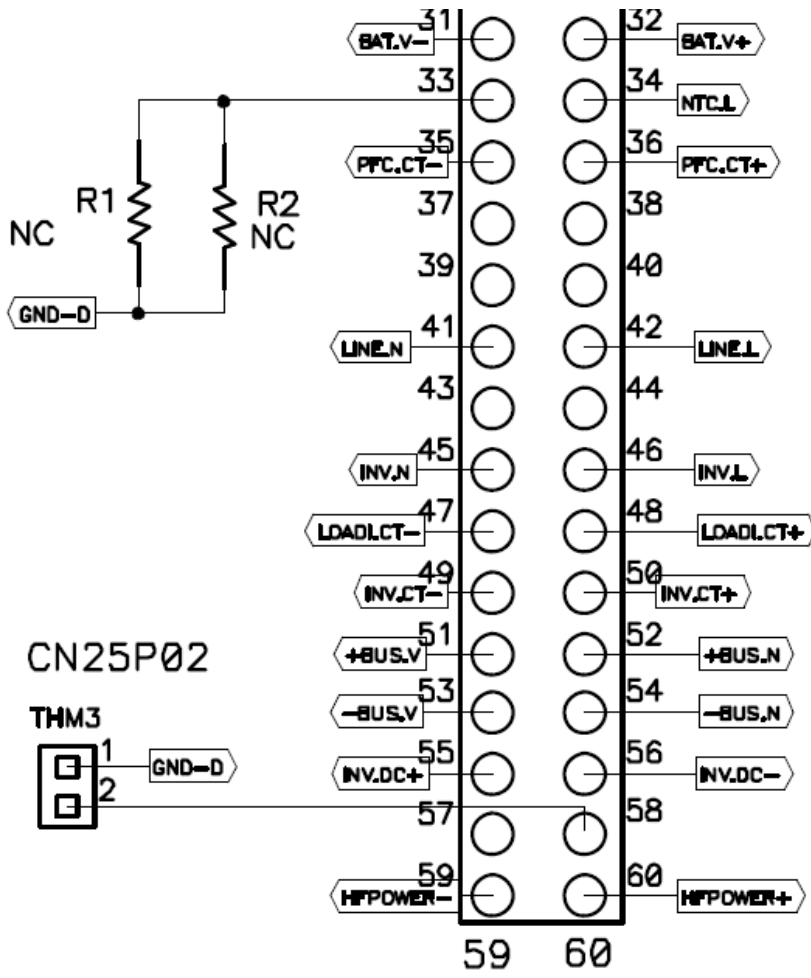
BAT.V− 31
32 BAT.V+
33
34 NTC.L
PFC.CT− 35
36 PFC.CT+
R1
NC
R2
NC
37
38
39
40
GND−D
LINE.N 41
42 LINE.L
43
44
INV.N 45
46 INV.L
LOADI.CT− 47
48 LOADI.CT+
INV.CT− 49
50 INV.CT+
CN25P02
+BUS.V 51
52 +BUS.N
THM3
−BUS.V 53
54 −BUS.N
1
GND−D
INV.DC+ 55
56 INV.DC−
2
57
58
HFPOWER− 59
60 HFPOWER+
59 60